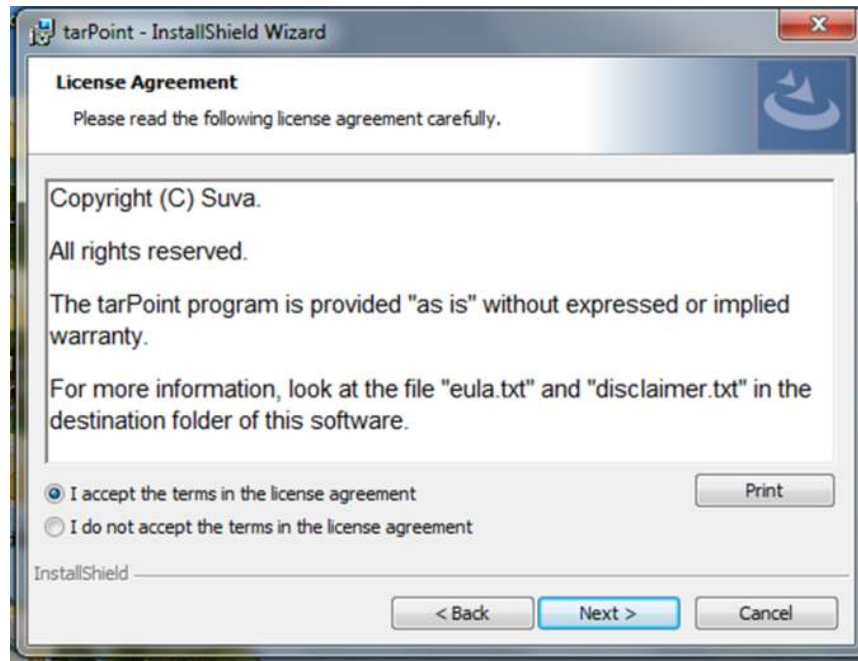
tarPoint - InstallShield Wizard

License Agreement

Please read the following license agreement carefully.

Copyright (C) Suva.

All rights reserved.

The tarPoint program is provided "as is" without expressed or implied warranty.

For more information, look at the file "eula.txt" and "disclaimer.txt" in the destination folder of this software.

I accept the terms in the license agreement

I do not accept the terms in the license agreement

Print

InstallShield

< Back

Next >

Cancel